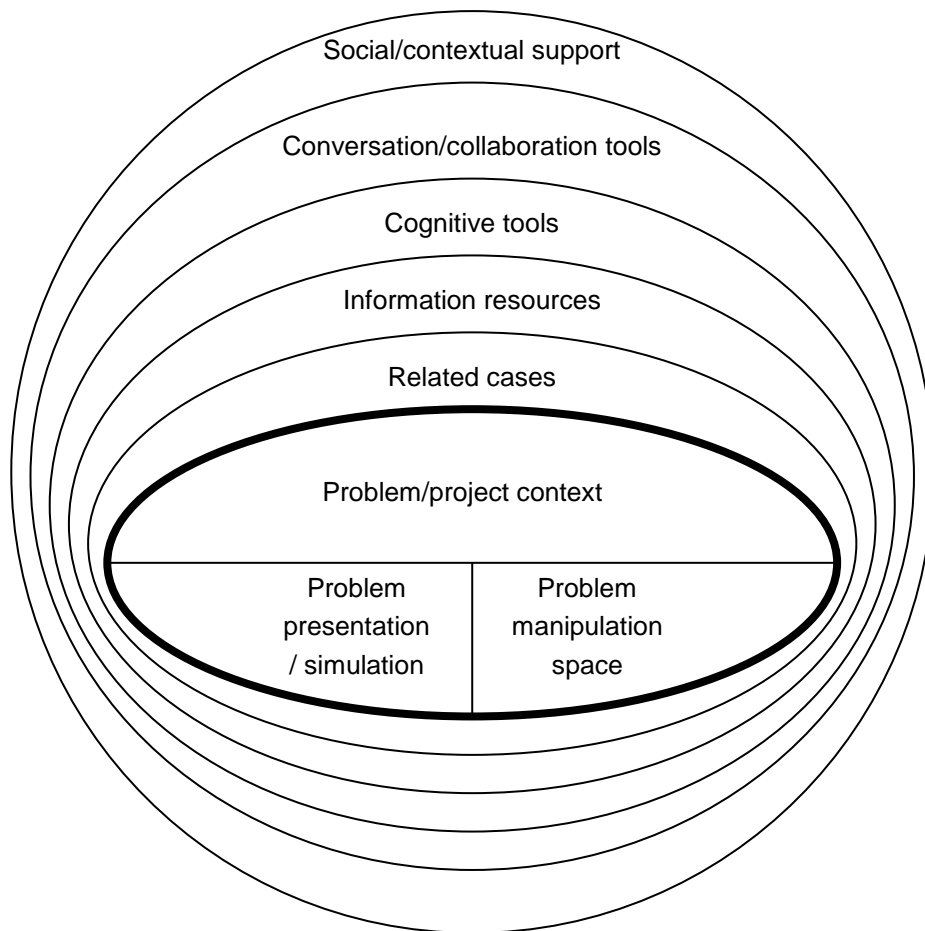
Social/contextual support

Conversation/collaboration tools

Cognitive tools

Information resources

Related cases

Problem/project context

Problem presentation / simulation

Problem manipulation space